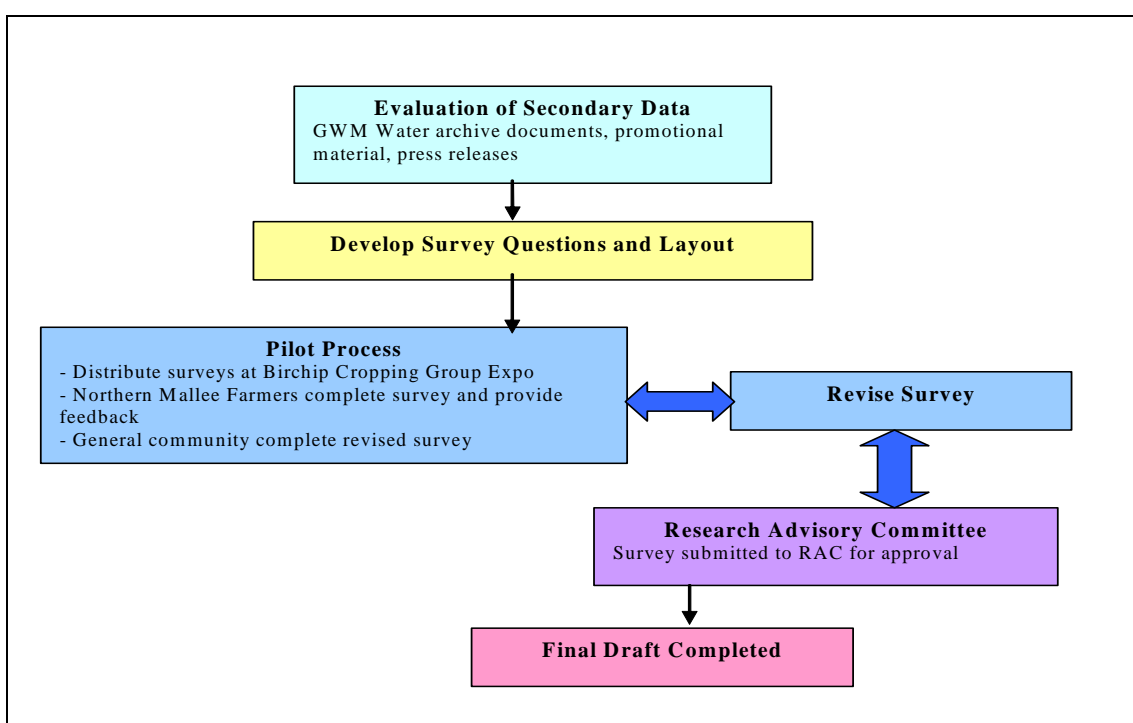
Evaluation of Secondary Data
GWM Water archive documents, promotional material, press releases

Develop Survey Questions and Layout

Pilot Process
- Distribute surveys at Birchip Cropping Group Expo
- Northern Mallee Farmers complete survey and provide feedback
- General community complete revised survey

Revise Survey

Research Advisory Committee
Survey submitted to RAC for approval

Final Draft Completed